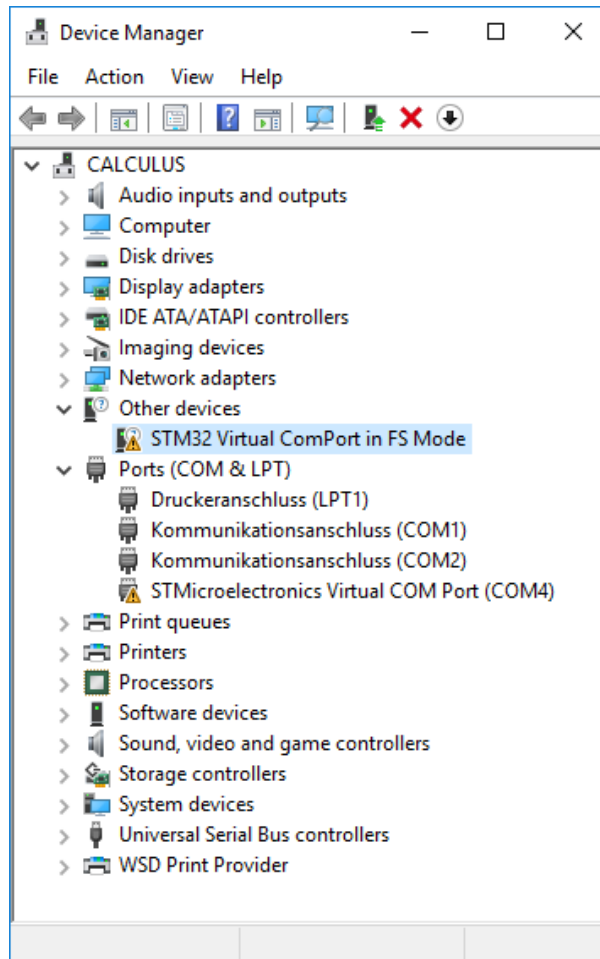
Device Manager

File Action View Help

CALCULUS
Audio inputs and outputs
Computer
Disk drives
Display adapters
IDE ATA/ATAPI controllers
Imaging devices
Network adapters
Other devices
STM32 Virtual ComPort in FS Mode
Ports (COM & LPT)
Druckeranschluss (LPT1)
Kommunikationsanschluss (COM1)
Kommunikationsanschluss (COM2)
STMicroelectronics Virtual COM Port (COM4)
Print queues
Printers
Processors
Software devices
Sound, video and game controllers
Storage controllers
System devices
Universal Serial Bus controllers
WSD Print Provider